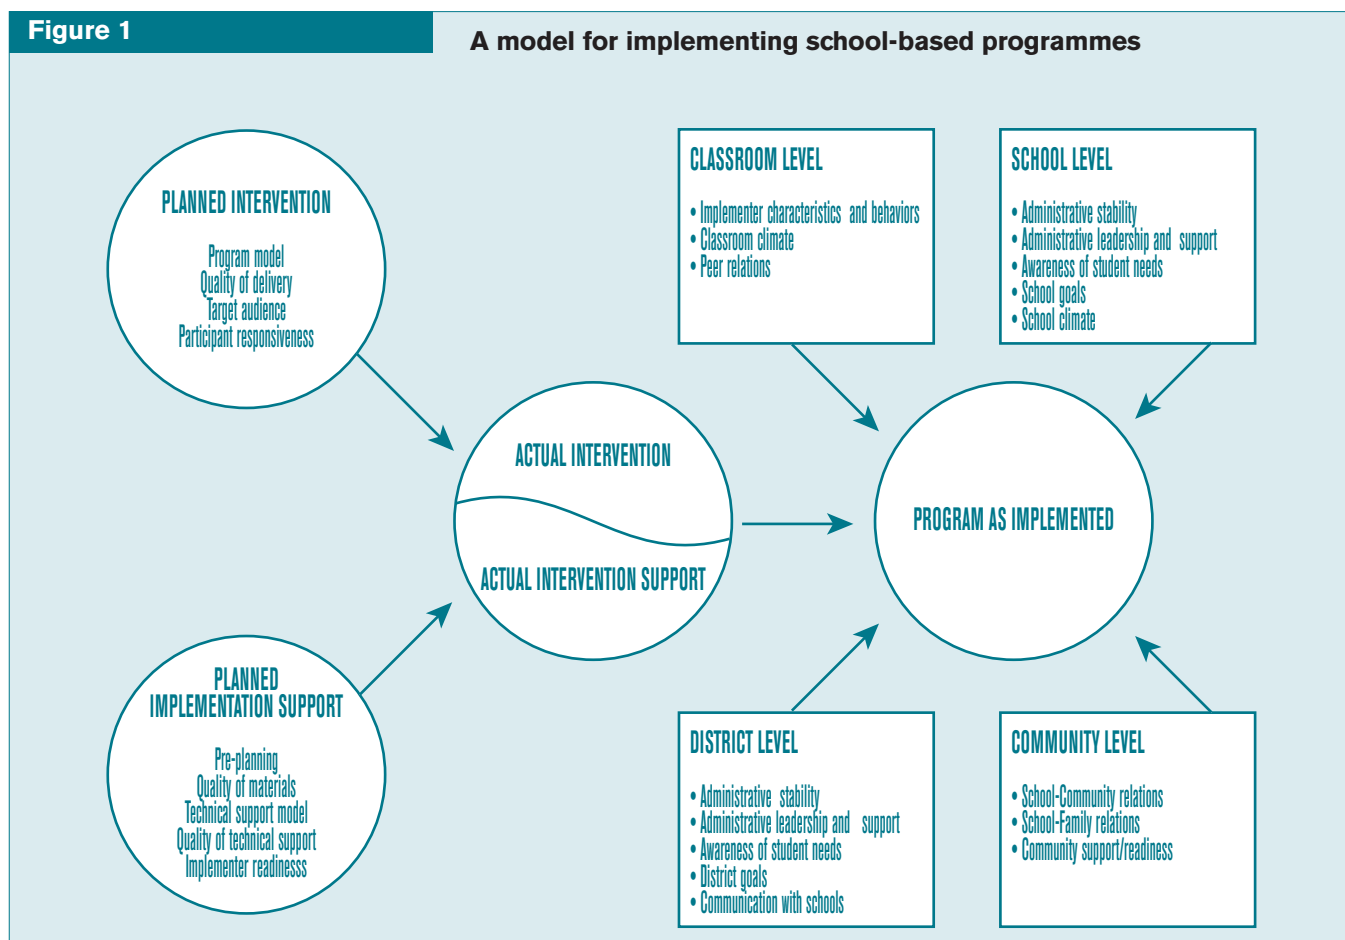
Figure 1

A model for implementing school-based programmes

PLANNED INTERVENTION

Program model
Quality of delivery
Target audience
Participant responsiveness

CLASSROOM LEVEL

• Implementer characteristics and behaviors
• Classroom climate
• Peer relations

SCHOOL LEVEL

• Administrative stability
• Administrative leadership and support
• Awareness of student needs
• School goals
• School climate

ACTUAL INTERVENTION

ACTUAL INTERVENTION SUPPORT

PROGRAM AS IMPLEMENTED

PLANNED IMPLEMENTATION SUPPORT

Pre-planning
Quality of materials
Technical support model
Quality of technical support
Implementer readinesss

DISTRICT LEVEL

• Administrative stability
• Administrative leadership and support
• Awareness of student needs
• District goals
• Communication with schools

COMMUNITY LEVEL

• School-Community relations
• School-Family relations
• Community support/readiness